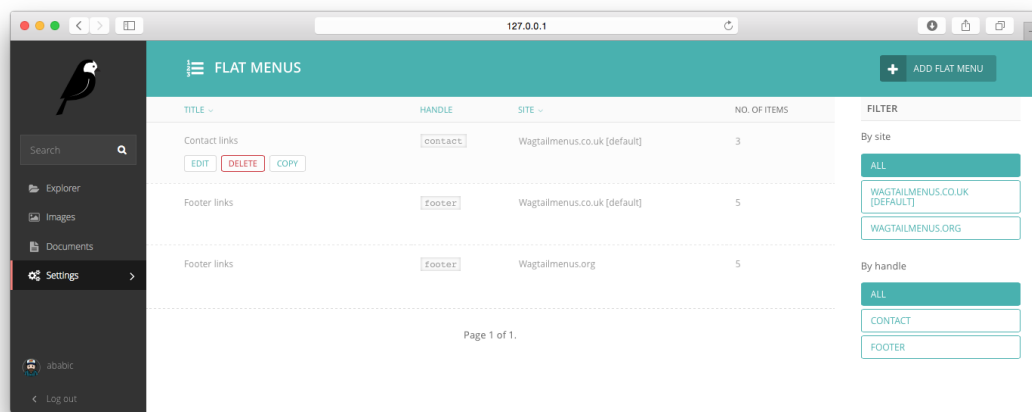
127.0.0.1

Search

Explorer

Images

Documents

Settings

ababic

Log out

FLAT MENUS

ADD FLAT MENU

| TITLE | HANDLE | SITE | NO. OF ITEMS |
|---|---|---|---|
| Contact links EDIT DELETE COPY | contact | Wagtailmenus.co.uk [default] | 3 |
| Footer links | footer | Wagtailmenus.co.uk [default] | 5 |
| Footer links | footer | Wagtailmenus.org | 5 |

Page 1 of 1.

FILTER

By site

ALL

WAGTAILMENUS.CO.UK [DEFAULT]

WAGTAILMENUS.ORG

By handle

ALL

CONTACT

FOOTER